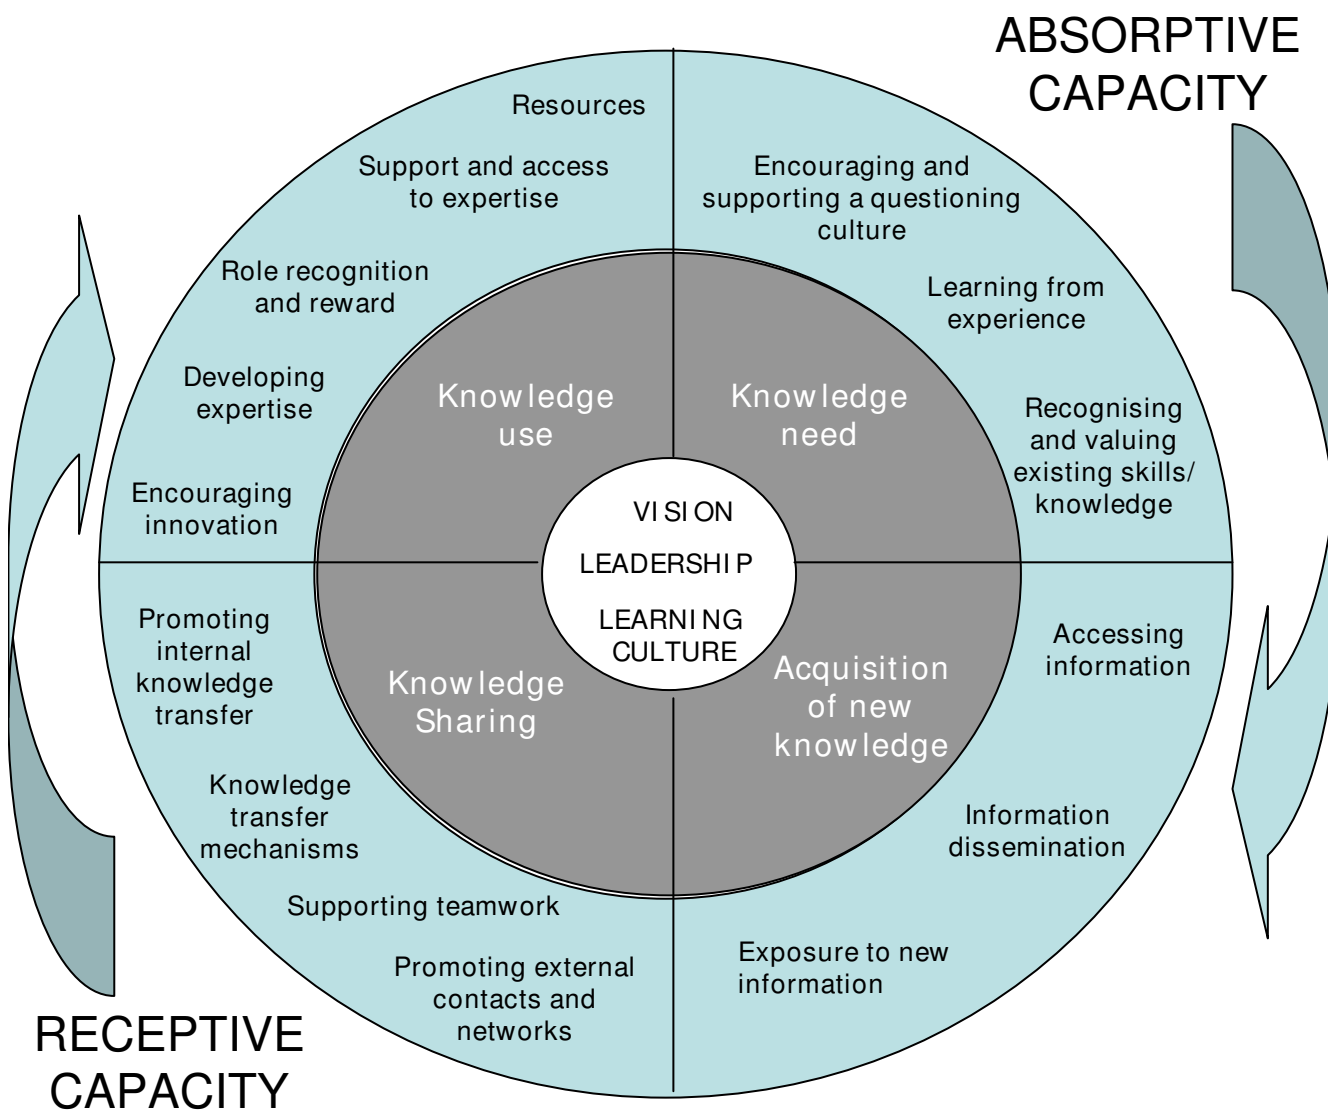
ABSORPTIVE CAPACITY

Resources

Support and access to expertise

Role recognition and reward

Developing expertise

Encouraging innovation

Encouraging and supporting a questioning culture

Learning from experience

Recognising and valuing existing skills/ knowledge

Knowledge use

Knowledge need

VISION

LEADERSHIP

LEARNING CULTURE

Knowledge Sharing

Acquisition of new knowledge

Promoting internal knowledge transfer

Knowledge transfer mechanisms

Supporting teamwork

Promoting external contacts and networks

Accessing information

Information dissemination

Exposure to new information

RECEPTIVE CAPACITY